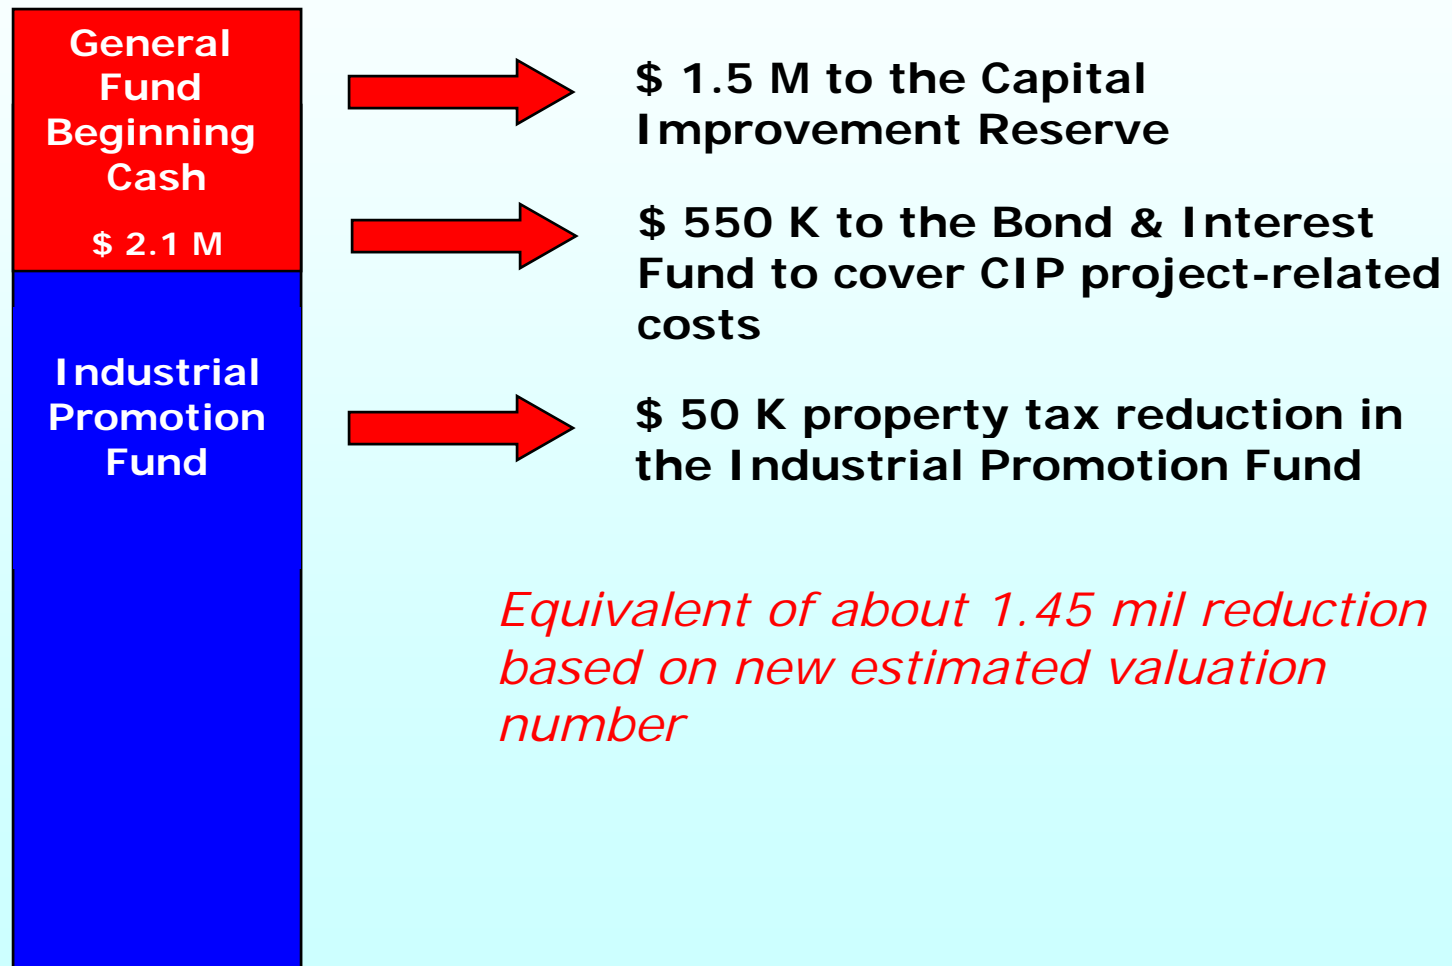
General Fund Beginning Cash

$ 2.1 M

Industrial Promotion Fund

$ 1.5 M to the Capital Improvement Reserve

$ 550 K to the Bond & Interest Fund to cover CIP project-related costs

$ 50 K property tax reduction in the Industrial Promotion Fund

Equivalent of about 1.45 mil reduction based on new estimated valuation number